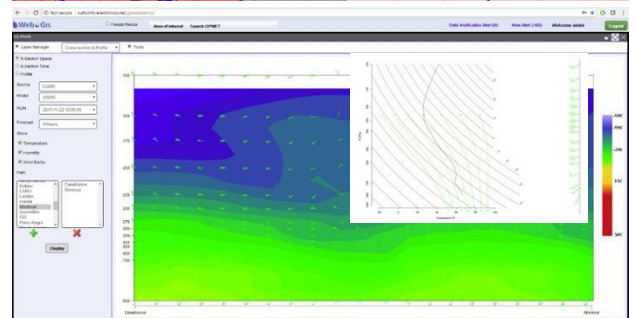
Not secure | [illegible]

WebGis

Choose Rasoca | Area of interest | Search OPMET

Daily Verification Alert (0) | New Alert (185) | Welcome abdel | Logout

Layer Manager | Cross section & Profile | Tools

X-Section Space
X-Section Time
Profile

Source: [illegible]
Model: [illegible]
RUN: 2017-11-22 12:00:00
Forecast: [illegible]

Show
Temperature
Humidity
Wind Barbs

Path
Casablanca
Montreal

Display

Casablanca
Montreal